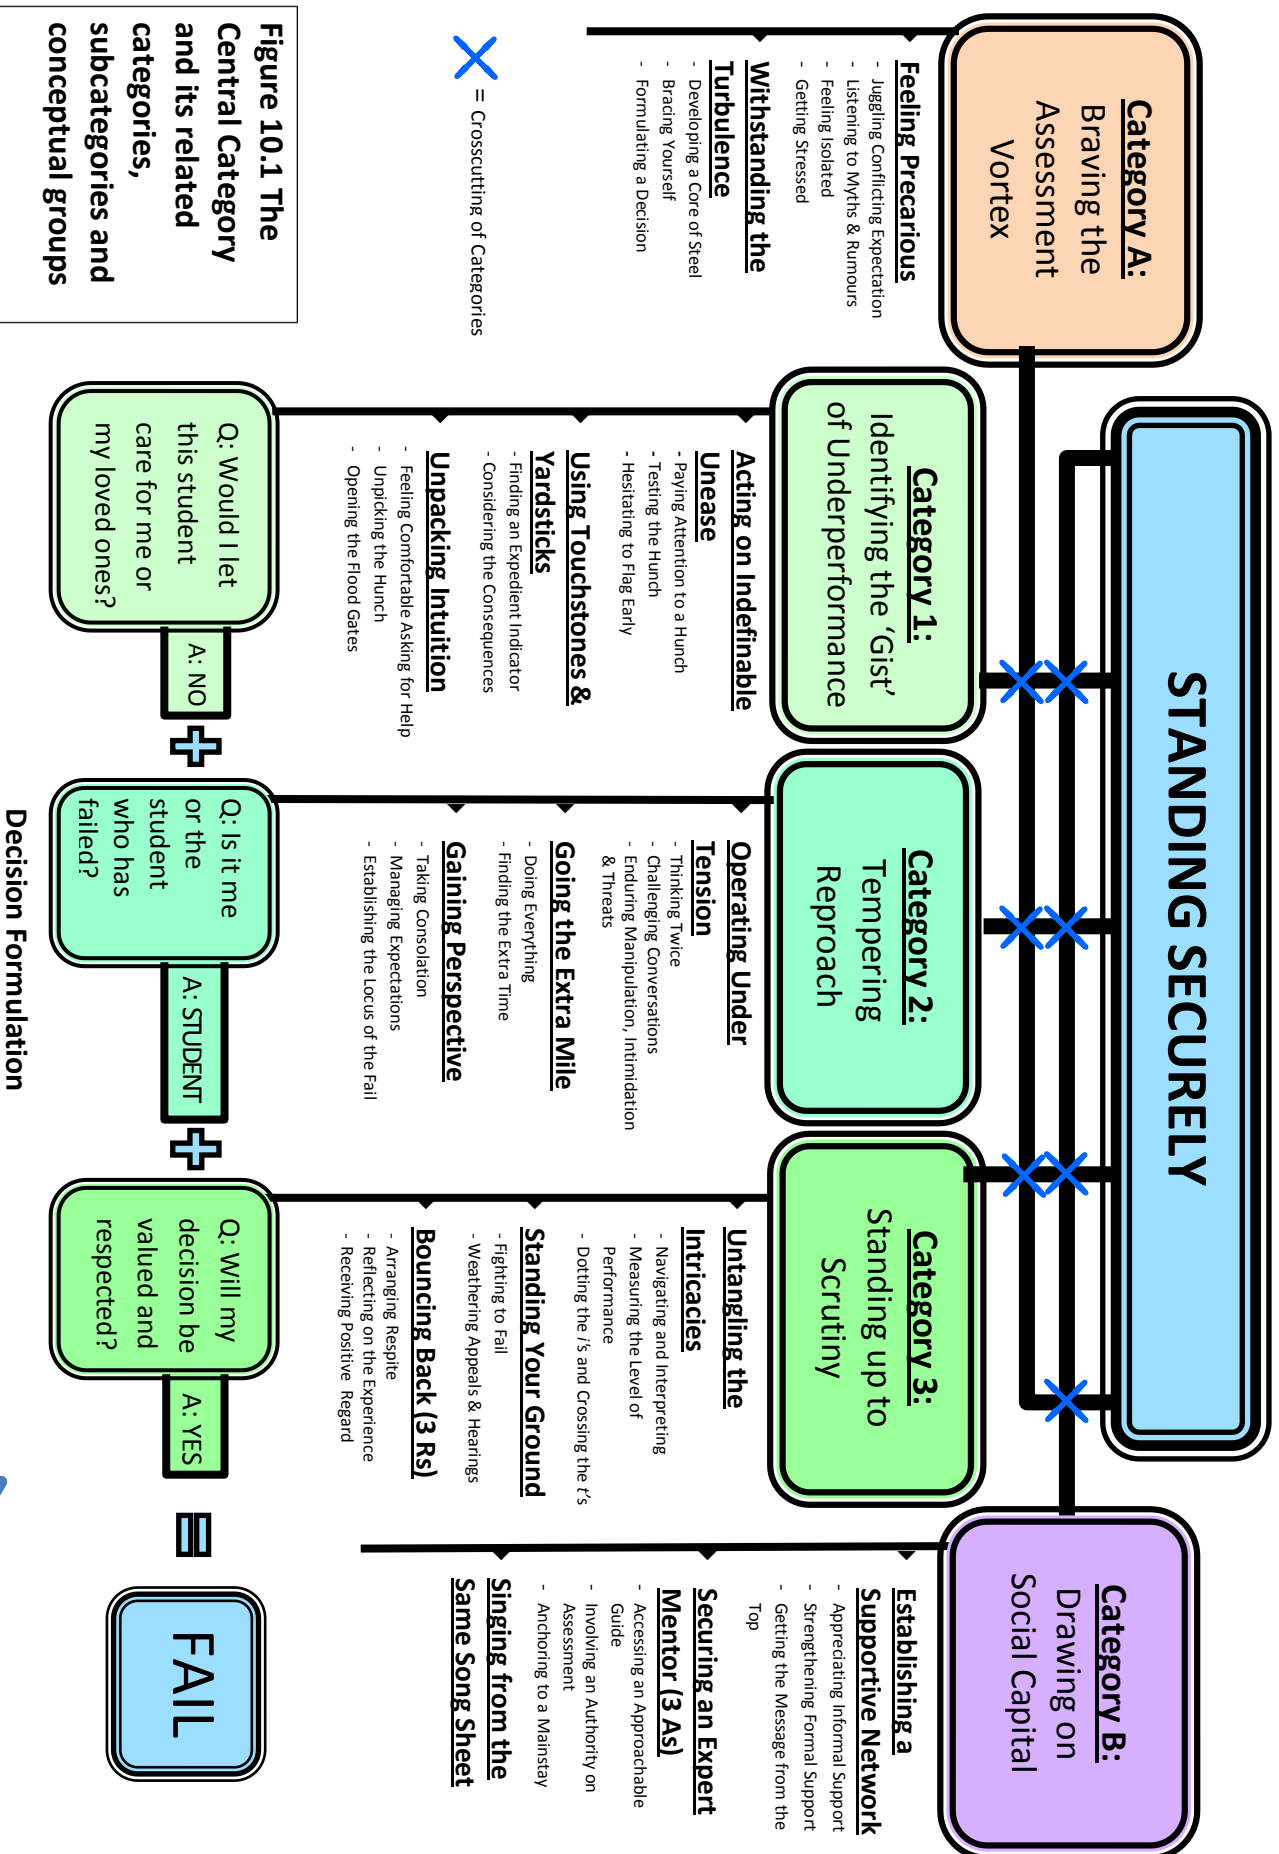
STANDING SECURELY

Category A: Braving the Assessment Vortex

Feeling Precarious
- Juggling Conflicting Expectation
- Listening to Myths & Rumours
- Feeling Isolated
- Getting Stressed

Withstanding the Turbulence
- Developing a Core of Steel
- Bracing Yourself
- Formulating a Decision

Category 1: Identifying the 'Gist' of Underperformance

Acting on Indefinable Unease
- Paying Attention to a Hunch
- Testing the Hunch
- Hesitating to Flag Early

Using Touchstones & Yardsticks
- Finding an Expedient Indicator
- Considering the Consequences

Unpacking Intuition
- Feeling Comfortable Asking for Help
- Unpicking the Hunch
- Opening the Flood Gates

Category 2: Tempering Reproach

Operating Under Tension
- Thinking Twice
- Challenging Conversations
- Enduring Manipulation, Intimidation & Threats

Going the Extra Mile
- Doing Everything
- Finding the Extra Time

Gaining Perspective
- Taking Consolation
- Managing Expectations
- Establishing the Locus of the Fail

Category 3: Standing up to Scrutiny

Untangling the Intricacies
- Navigating and Interpreting
- Measuring the Level of Performance
- Dotting the i's and Crossing the t's

Standing Your Ground
- Fighting to Fail
- Weathering Appeals & Hearings

Bouncing Back (3 Rs)
- Arranging Respite
- Reflecting on the Experience
- Receiving Positive Regard

Category B: Drawing on Social Capital

Establishing a Supportive Network
- Appreciating Informal Support
- Strengthening Formal Support
- Getting the Message from the Top

Securing an Expert Mentor (3 As)
- Accessing an Approachable Guide
- Involving an Authority on Assessment
- Anchoring to a Mainstay

Singing from the Same Song Sheet

Figure 10.1 The Central Category and its related categories, subcategories and conceptual groups

= Crosscutting of Categories

Q: Would I let this student care for me or my loved ones?
A: NO
+
Q: Is it me or the student who has failed?
A: STUDENT
+
Q: Will my decision be valued and respected?
A: YES
≡
FAIL

Decision Formulation